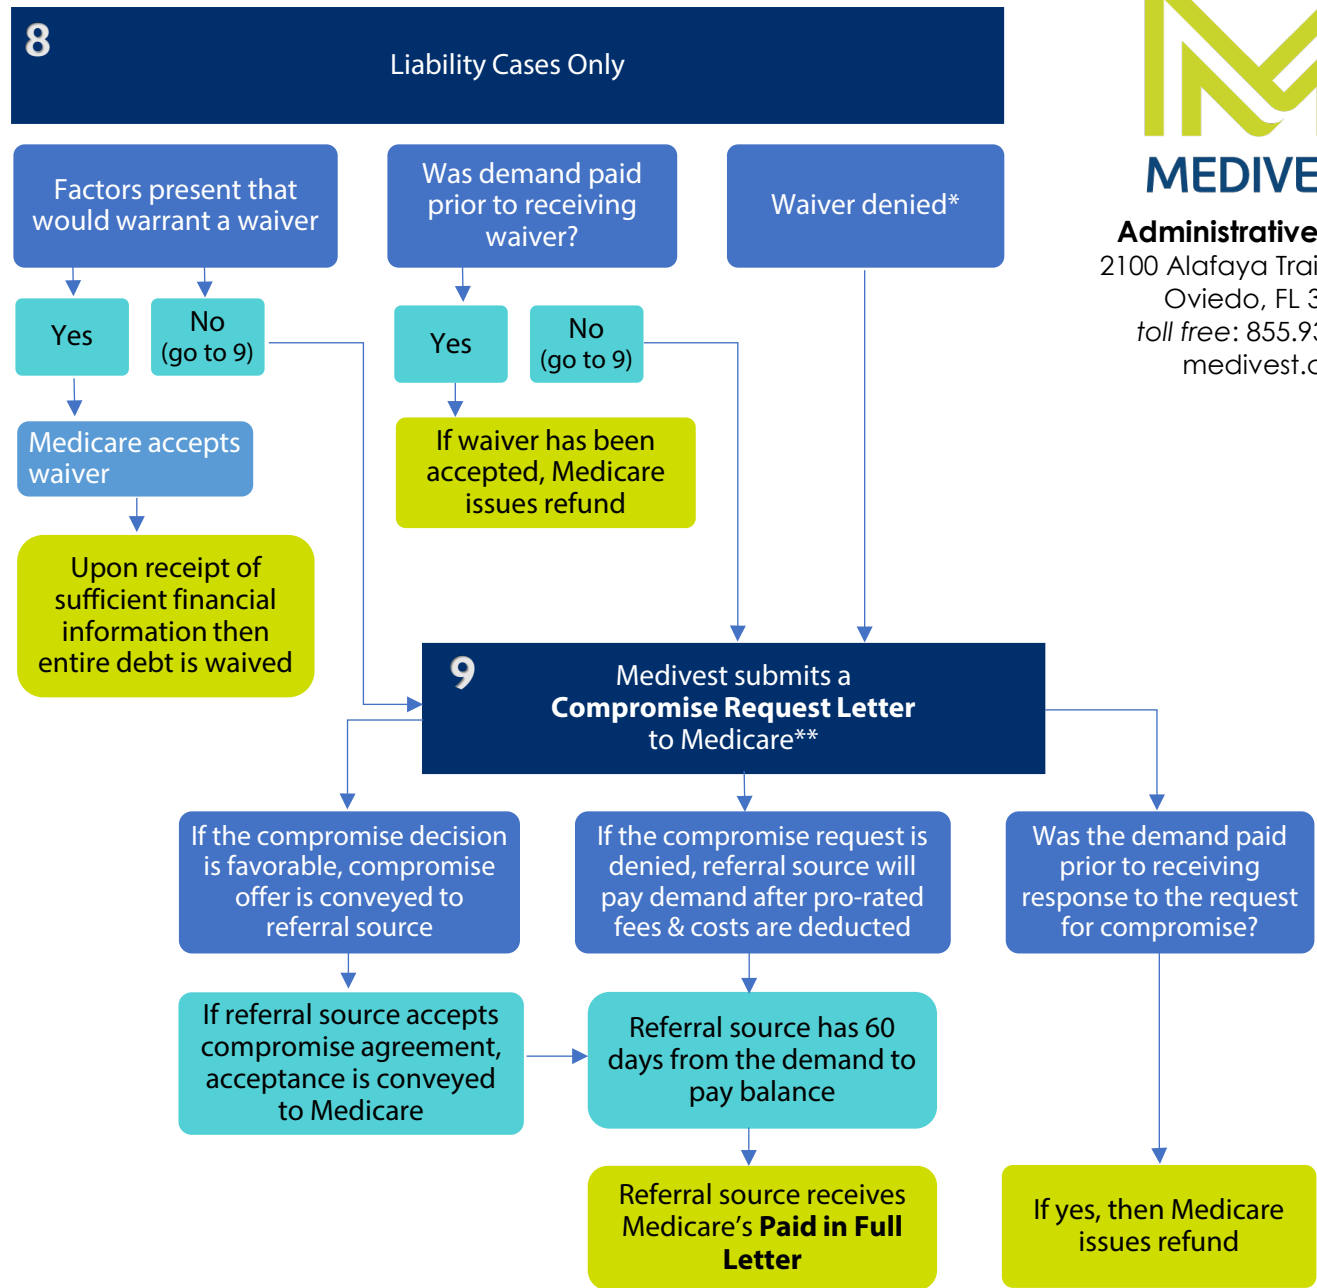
8

Liability Cases Only

Factors present that would warrant a waiver

Yes

No (go to 9)

Medicare accepts waiver

Upon receipt of sufficient financial information then entire debt is waived

Was demand paid prior to receiving waiver?

Yes

No (go to 9)

If waiver has been accepted, Medicare issues refund

Waiver denied*

MEDIVE

Administrative
2100 Alafaya Trai
Oviedo, FL 3
*toll free*: 855.93
medivest.c

9

Medivest submits a **Compromise Request Letter** to Medicare**

If the compromise decision is favorable, compromise offer is conveyed to referral source

If referral source accepts compromise agreement, acceptance is conveyed to Medicare

If the compromise request is denied, referral source will pay demand after pro-rated fees & costs are deducted

Referral source has 60 days from the demand to pay balance

Referral source receives Medicare's **Paid in Full Letter**

Was the demand paid prior to receiving response to the request for compromise?

If yes, then Medicare issues refund